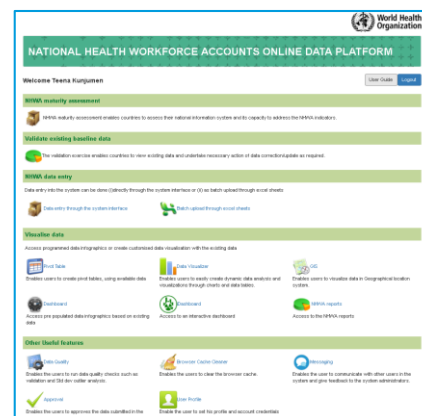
World Health Organization

NATIONAL HEALTH WORKFORCE ACCOUNTS ONLINE DATA PLATFORM

Welcome Teena Kunjumen

User Guide Logout

NHWA maturity assessment

NHWA maturity assessment enables countries to assess their national information system and its capacity to address the NHWA indicators.

Validate existing baseline data

The validation exercise enables countries to view existing data and undertake necessary action of data correction/update as required.

NHWA data entry

Data entry into the system can be done (i)directly through the system interface or (ii) as batch upload through excel sheets

Data entry through the system interface

Batch upload through excel sheets

Visualize data

Access programmed data infographics or create customized data visualization with the existing data

Pivot Table
Enables users to create pivot tables, using available data

Data Visualizer
Enables users to easily create dynamic data analysis and visualizations through charts and data tables.

GIS
Enables users to visualize data in Geographical location system.

Dashboard
Access pre populated data infographics based on existing data

Dashboard
Access to an interactive dashboard

NHWA reports
Access to the NHWA reports

Other Useful features

Data Quality
Enables the users to run data quality checks such as validation and Std dev outlier analysis.

Browser Cache Cleaner
Enables the users to clear the browser cache.

Messaging
Enables the users to communicate with other users in the system and give feedback to the system administrators.

Approval
Enables the users to approves the data submitted in the

User Profile
Enable the user to set his profile and account credentials